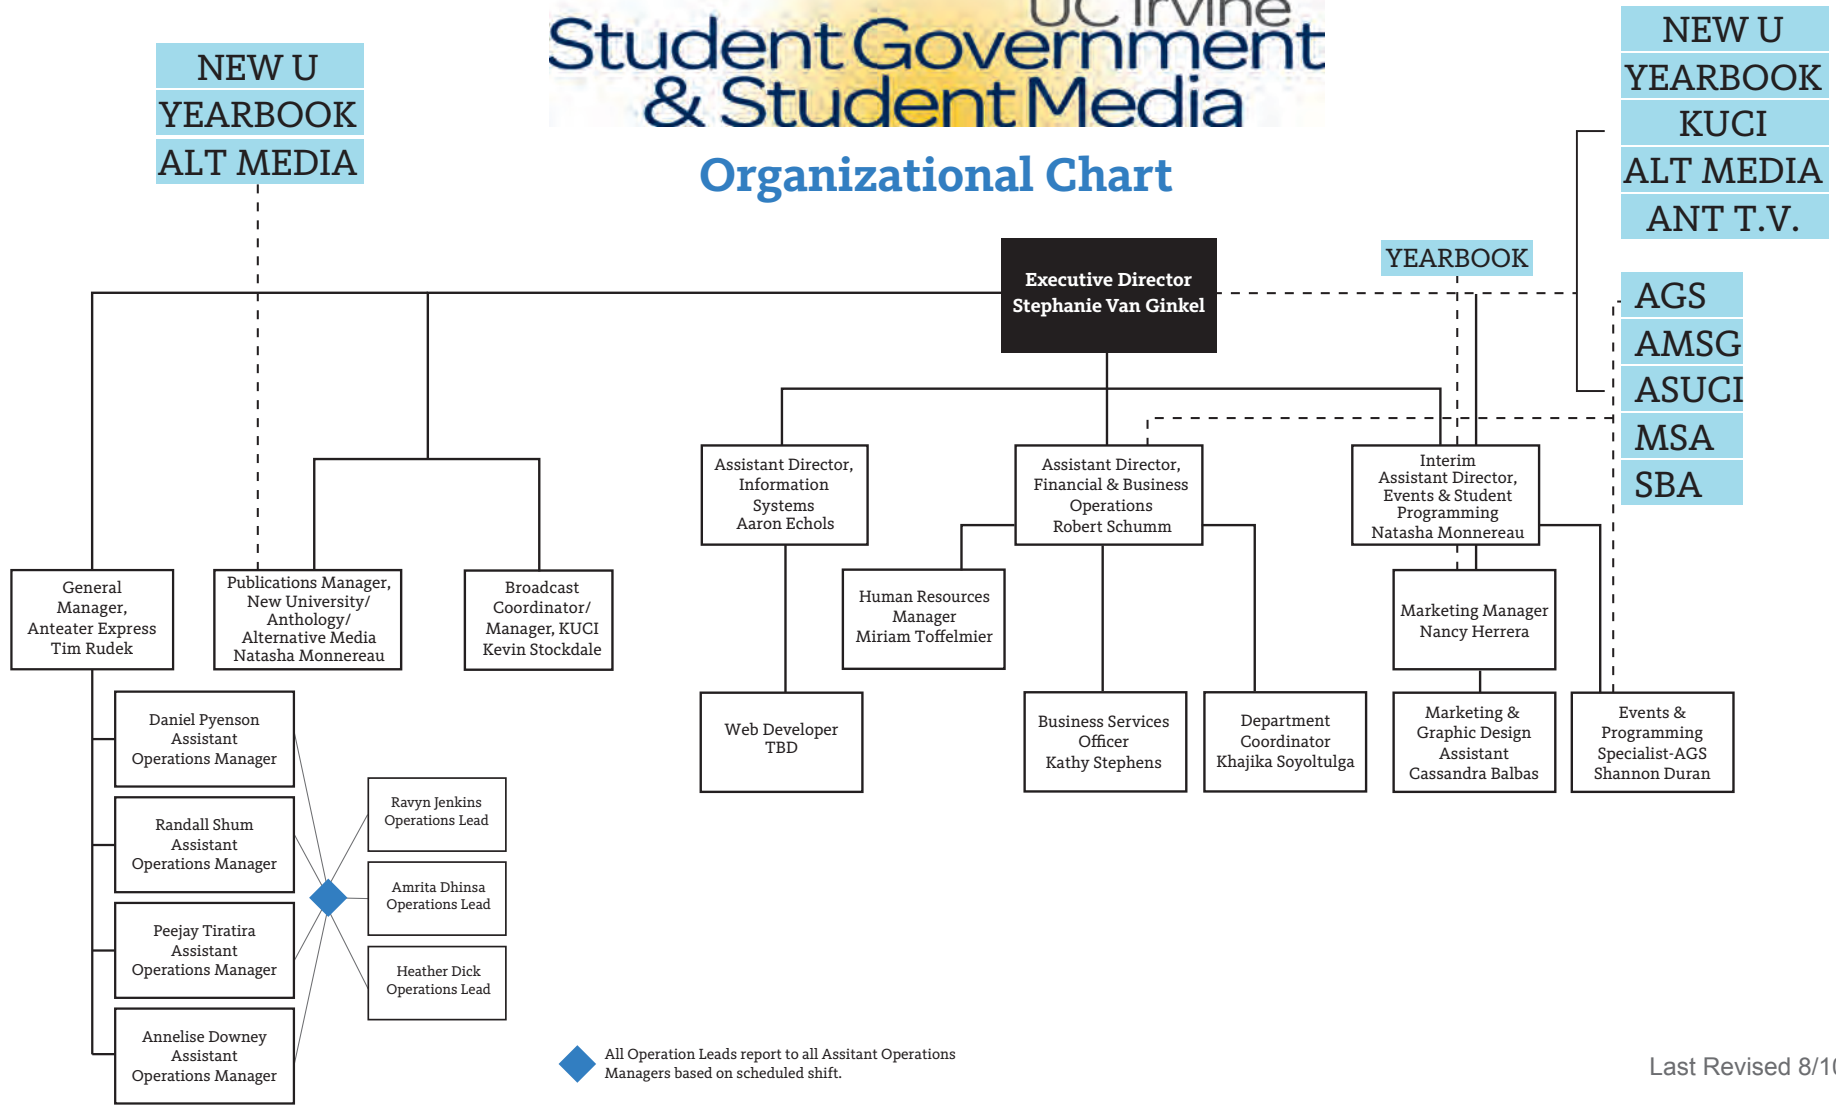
UC Irvine
Student Government
& Student Media

Organizational Chart

NEW U
YEARBOOK
ALT MEDIA

NEW U
YEARBOOK
KUCI
ALT MEDIA
ANT T.V.

YEARBOOK

AGS
AMSG
ASUCI
MSA
SBA

Executive Director
Stephanie Van Ginkel

General Manager, Anteater Express
Tim Rudek

Publications Manager, New University/ Anthology/ Alternative Media
Natasha Monnereau

Broadcast Coordinator/ Manager, KUCI
Kevin Stockdale

Assistant Director, Information Systems
Aaron Echols

Assistant Director, Financial & Business Operations
Robert Schumm

Interim Assistant Director, Events & Student Programming
Natasha Monnereau

Human Resources Manager
Miriam Toffelmier

Marketing Manager
Nancy Herrera

Web Developer
TBD

Business Services Officer
Kathy Stephens

Department Coordinator
Khajika Soyoltulga

Marketing & Graphic Design Assistant
Cassandra Balbas

Events & Programming Specialist-AGS
Shannon Duran

Daniel Pyenson
Assistant Operations Manager

Randall Shum
Assistant Operations Manager

Peejay Tiratira
Assistant Operations Manager

Annelise Downey
Assistant Operations Manager

Ravyn Jenkins
Operations Lead

Amrita Dhinsa
Operations Lead

Heather Dick
Operations Lead

All Operation Leads report to all Assitant Operations Managers based on scheduled shift.

Last Revised 8/1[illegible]